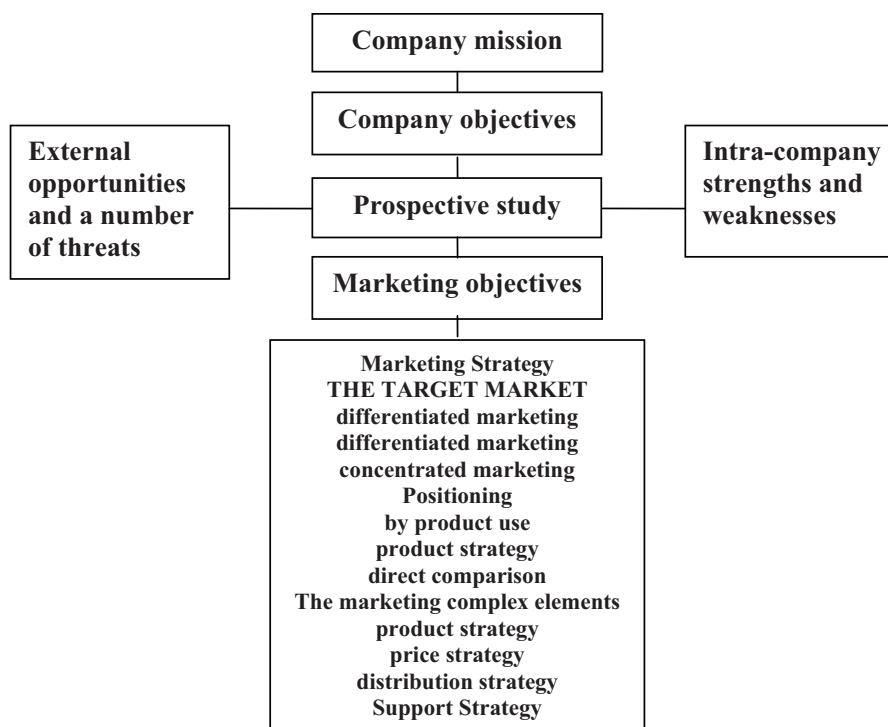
Company mission

Company objectives

External opportunities and a number of threats

Prospective study

Intra-company strengths and weaknesses

Marketing objectives

Marketing Strategy
THE TARGET MARKET
differentiated marketing
differentiated marketing
concentrated marketing
Positioning
by product use
product strategy
direct comparison
The marketing complex elements
product strategy
price strategy
distribution strategy
Support Strategy